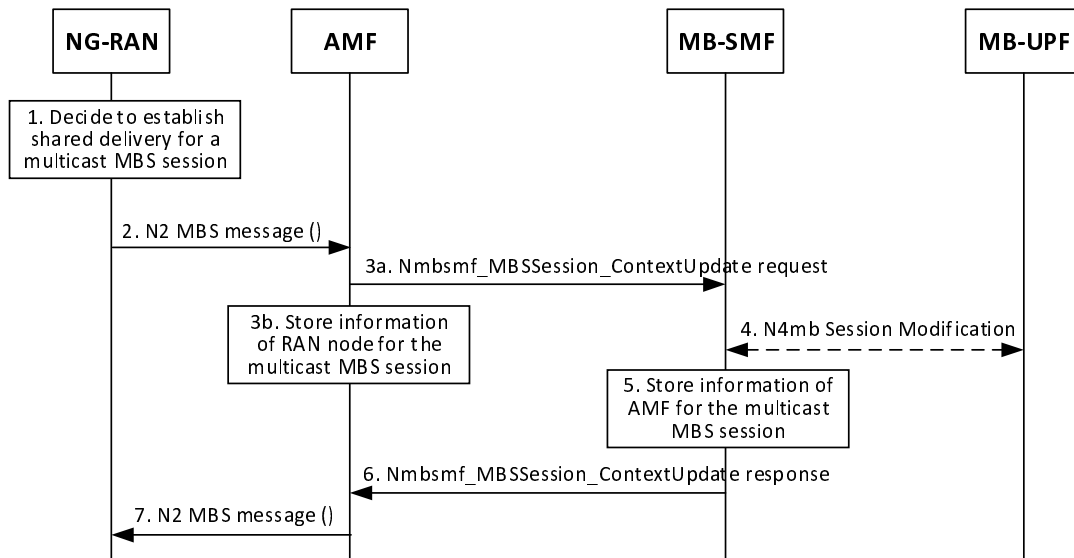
NG-RAN

AMF

MB-SMF

MB-UPF

1. Decide to establish shared delivery for a multicast MBS session

2. N2 MBS message ()

3a. Nmbsmf_MBSSession_ContextUpdate request

3b. Store information of RAN node for the multicast MBS session

4. N4mb Session Modification

5. Store information of AMF for the multicast MBS session

6. Nmbsmf_MBSSession_ContextUpdate response

7. N2 MBS message ()